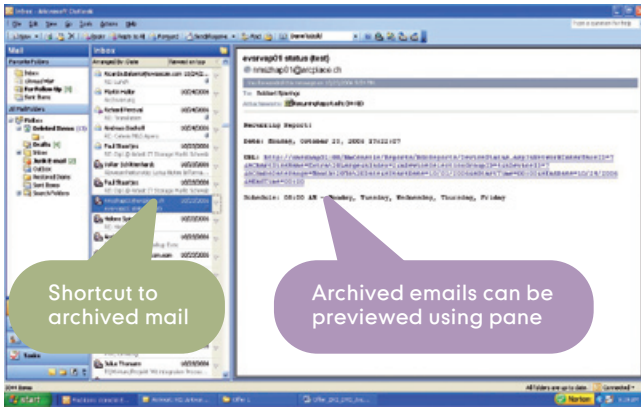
Inbox - Microsoft Outlook

File Edit View Go Tools Actions Help

Mail

Favorite Folders

Inbox

Unread Mail

For Follow Up

Sent Items

All Mail Folders

Folders

Deleted Items

Drafts

Inbox

Junk E-mail

Outbox

Sent Items

Search Folders

Inbox

Arranged By: Date

Newest on top

evsrvsp01 status (test)

Recurring Report:

Date: Monday, October 23, 2006

Schedule: 08:00 AM - Monday, Tuesday, Wednesday, Thursday, Friday

Tasks

Shortcut to archived mail

Archived emails can be previewed using pane

All folders are up to date.

Start

Norton